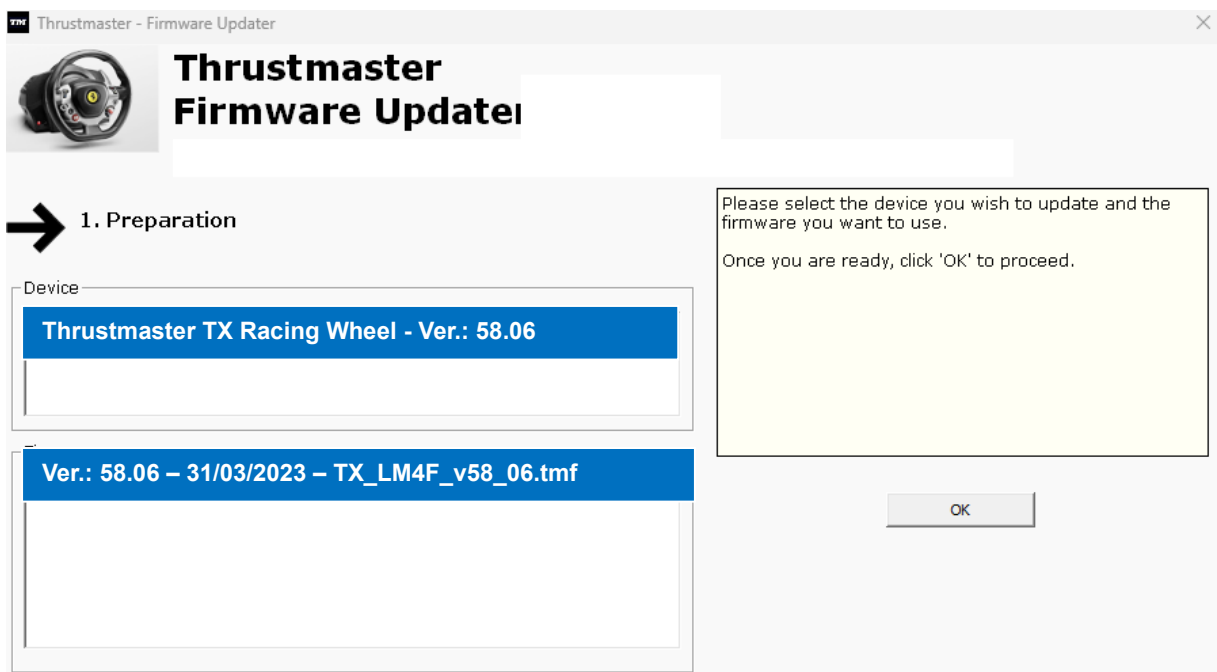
TM Thrustmaster - Firmware Updater

Thrustmaster
Firmware Updater

1. Preparation

Device

Thrustmaster TX Racing Wheel - Ver.: 58.06

Ver.: 58.06 – 31/03/2023 – TX_LM4F_v58_06.tmf

Please select the device you wish to update and the firmware you want to use.

Once you are ready, click 'OK' to proceed.

OK